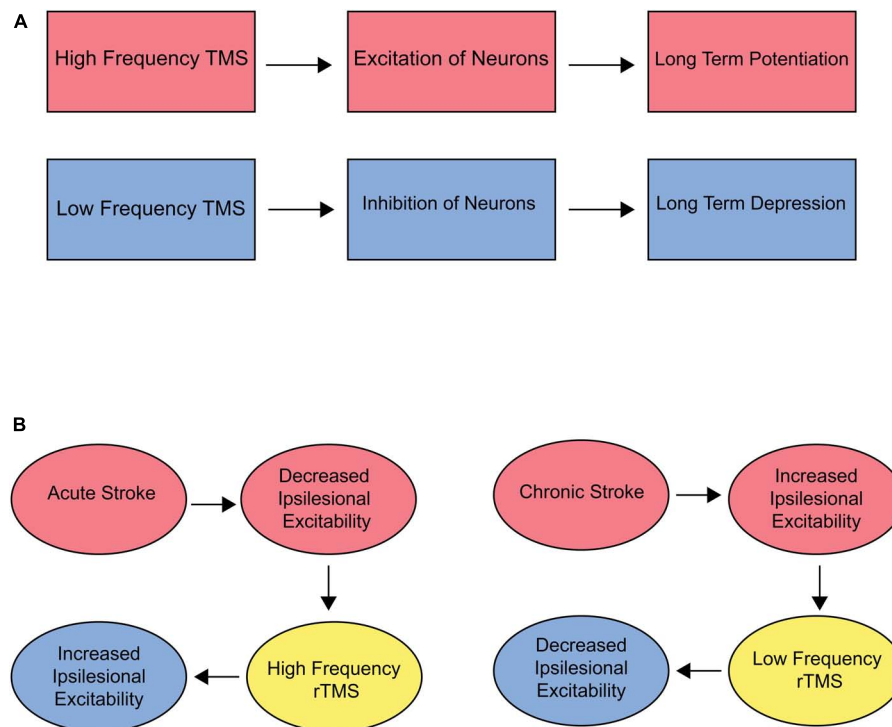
A

High Frequency TMS

Excitation of Neurons

Long Term Potentiation

Low Frequency TMS

Inhibition of Neurons

Long Term Depression

B

Acute Stroke

Decreased Ipsilesional Excitability

High Frequency rTMS

Increased Ipsilesional Excitability

Chronic Stroke

Increased Ipsilesional Excitability

Low Frequency rTMS

Decreased Ipsilesional Excitability